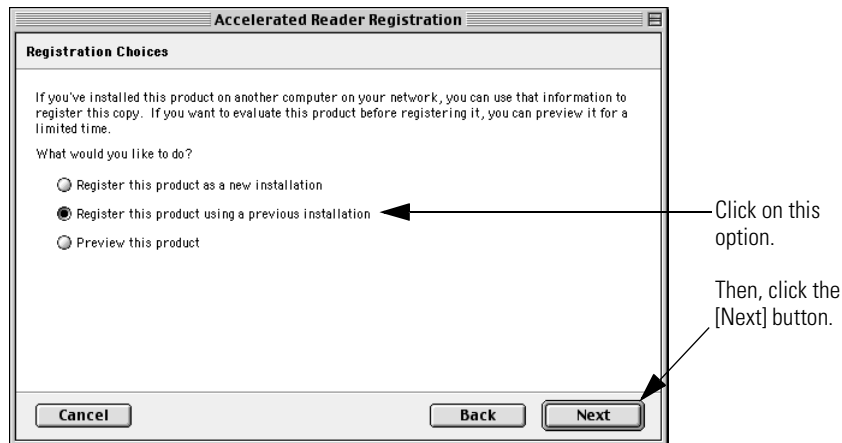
Accelerated Reader Registration

Registration Choices

If you've installed this product on another computer on your network, you can use that information to register this copy. If you want to evaluate this product before registering it, you can preview it for a limited time.

What would you like to do?

Register this product as a new installation

Register this product using a previous installation

Preview this product

Click on this option.

Then, click the [Next] button.

Cancel

Back

Next